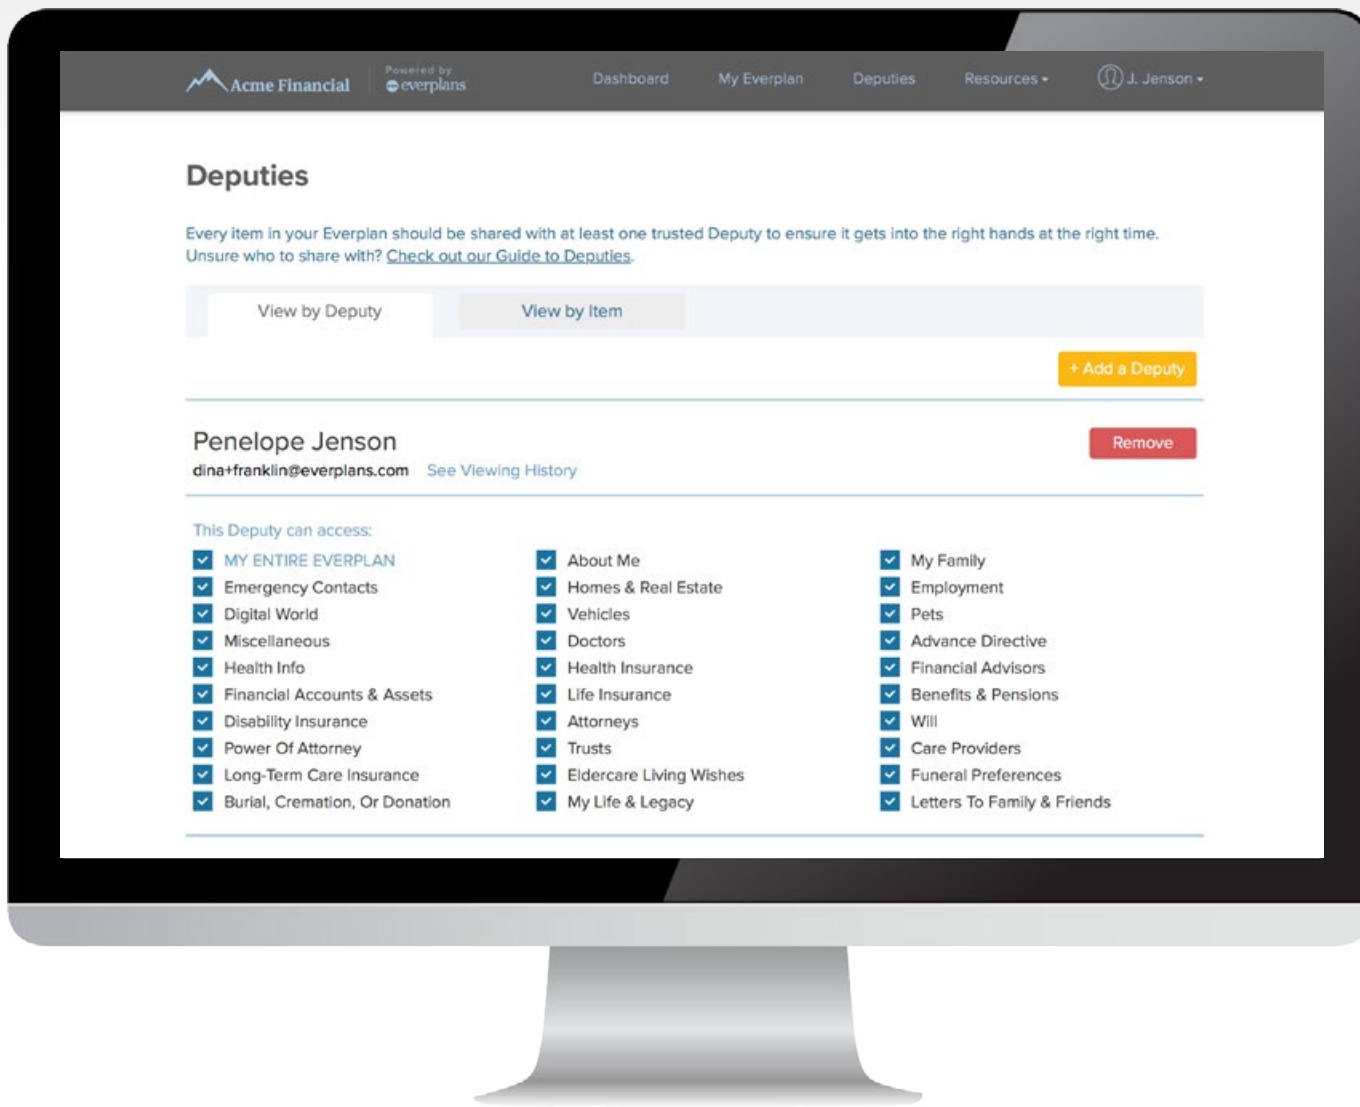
Acme Financial Powered by everplans Dashboard My Everplan Deputies Resources J. Jenson

Deputies

Every item in your Everplan should be shared with at least one trusted Deputy to ensure it gets into the right hands at the right time. Unsure who to share with? Check out our Guide to Deputies.

View by Deputy View by Item

+ Add a Deputy

Penelope Jenson
dina+franklin@everplans.com See Viewing History

Remove

This Deputy can access:

MY ENTIRE EVERPLAN
Emergency Contacts
Digital World
Miscellaneous
Health Info
Financial Accounts & Assets
Disability Insurance
Power Of Attorney
Long-Term Care Insurance
Burial, Cremation, Or Donation

About Me
Homes & Real Estate
Vehicles
Doctors
Health Insurance
Life Insurance
Attorneys
Trusts
Eldercare Living Wishes
My Life & Legacy

My Family
Employment
Pets
Advance Directive
Financial Advisors
Benefits & Pensions
Will
Care Providers
Funeral Preferences
Letters To Family & Friends